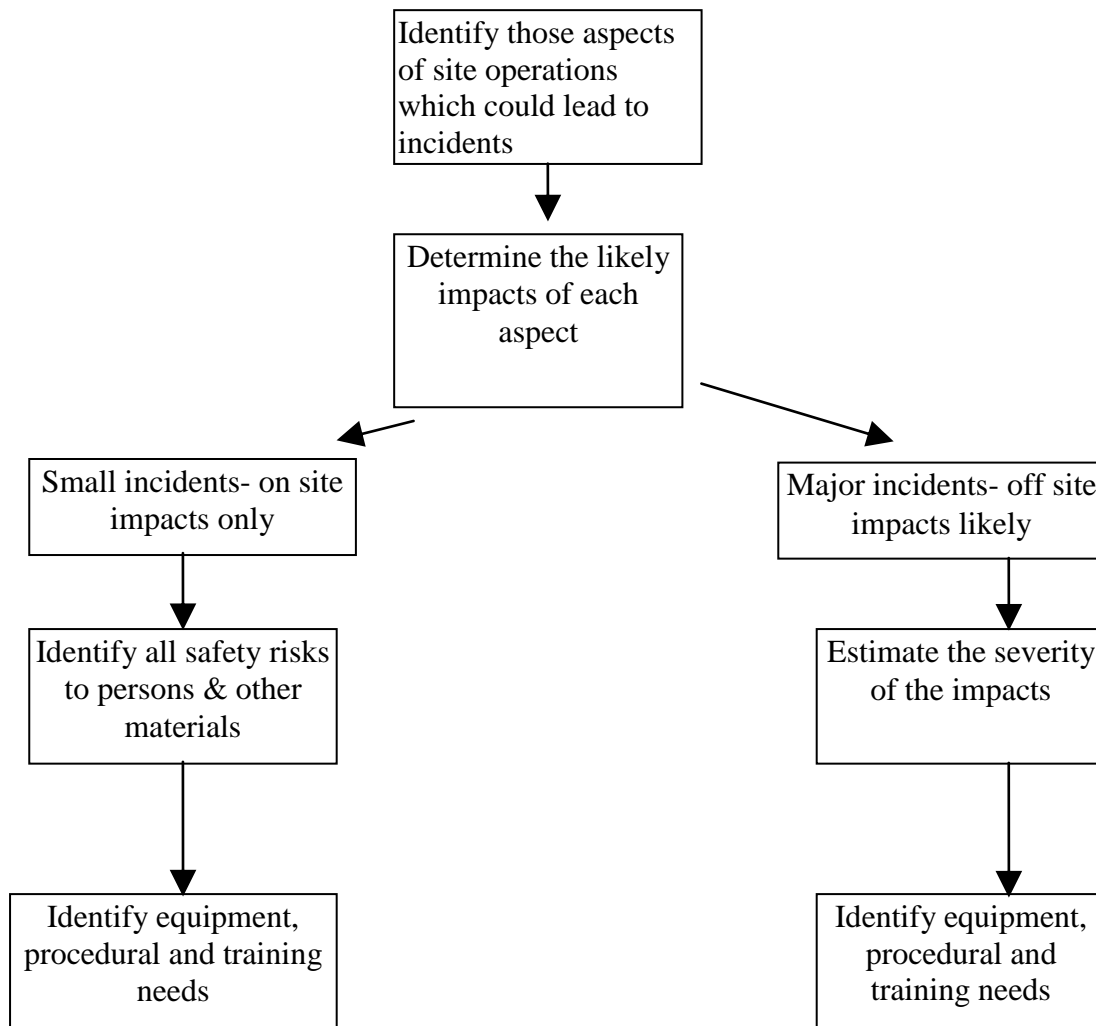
Identify those aspects of site operations which could lead to incidents

Determine the likely impacts of each aspect

Small incidents- on site impacts only

Identify all safety risks to persons & other materials

Identify equipment, procedural and training needs

Major incidents- off site impacts likely

Estimate the severity of the impacts

Identify equipment, procedural and training needs